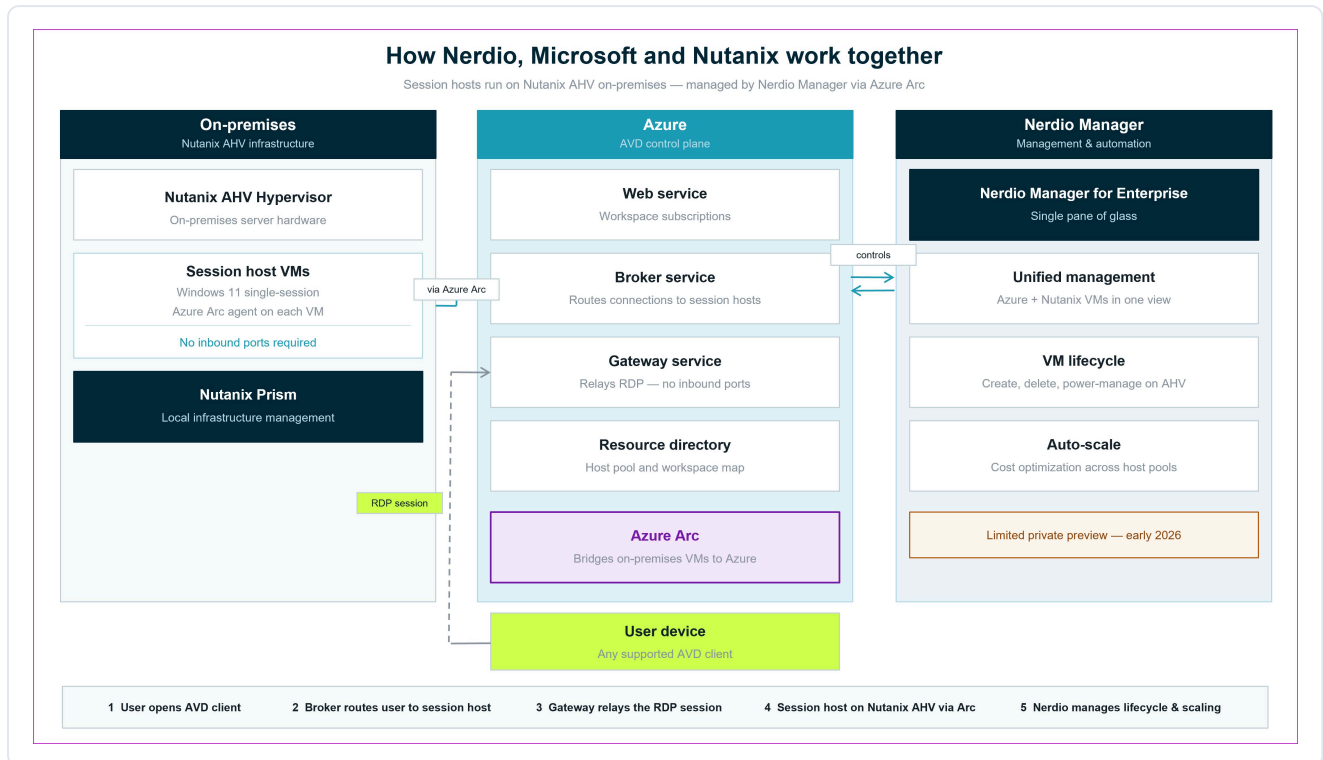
How Nerdio, Microsoft and Nutanix work together

Session hosts run on Nutanix AHV on-premises — managed by Nerdio Manager via Azure Arc

On-premises
Nutanix AHV infrastructure

Nutanix AHV Hypervisor
On-premises server hardware

Session host VMs
Windows 11 single-session
Azure Arc agent on each VM
No inbound ports required

Nutanix Prism
Local infrastructure management

via Azure Arc

RDP session

Azure
AVD control plane

Web service
Workspace subscriptions

Broker service
Routes connections to session hosts

Gateway service
Relays RDP — no inbound ports

Resource directory
Host pool and workspace map

Azure Arc
Bridges on-premises VMs to Azure

User device
Any supported AVD client

controls

Nerdio Manager
Management & automation

Nerdio Manager for Enterprise
Single pane of glass

Unified management
Azure + Nutanix VMs in one view

VM lifecycle
Create, delete, power-manage on AHV

Auto-scale
Cost optimization across host pools

Limited private preview — early 2026

1 User opens AVD client 2 Broker routes user to session host 3 Gateway relays the RDP session 4 Session host on Nutanix AHV via Arc 5 Nerdio manages lifecycle & scaling